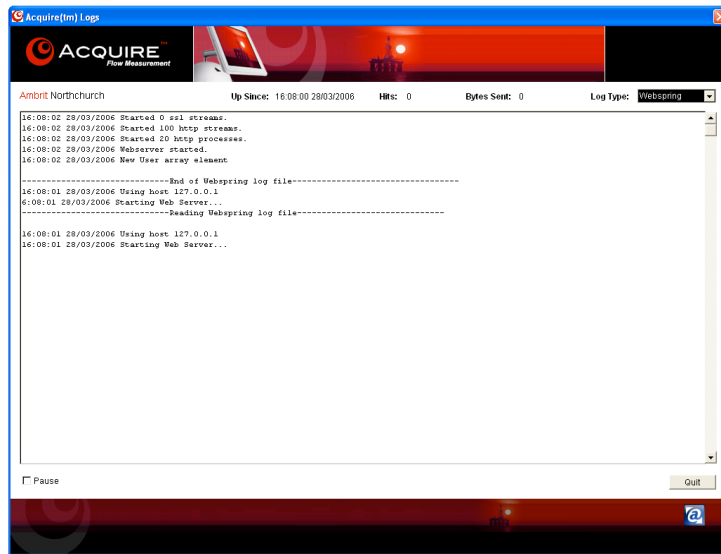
Acquire(tm) Logs

ACQUIRE™
Flow Measurement

Ambrit Northchurch
Up Since: 16:08:00 28/03/2006
Hits: 0
Bytes Sent: 0
Log Type: Webspring

16:08:02 28/03/2006 Started 0 ssl streams.
16:08:02 28/03/2006 Started 100 http streams.
16:08:02 28/03/2006 Started 20 http processes.
16:08:02 28/03/2006 Webserver started.
16:08:02 28/03/2006 New User array element

------------------------------End of Webspring log file----------------------------------
16:08:01 28/03/2006 Using host 127.0.0.1
6:08:01 28/03/2006 Starting Web Server...
------------------------------Reading Webspring log file------------------------------

16:08:01 28/03/2006 Using host 127.0.0.1
16:08:01 28/03/2006 Starting Web Server...

Pause
Quit